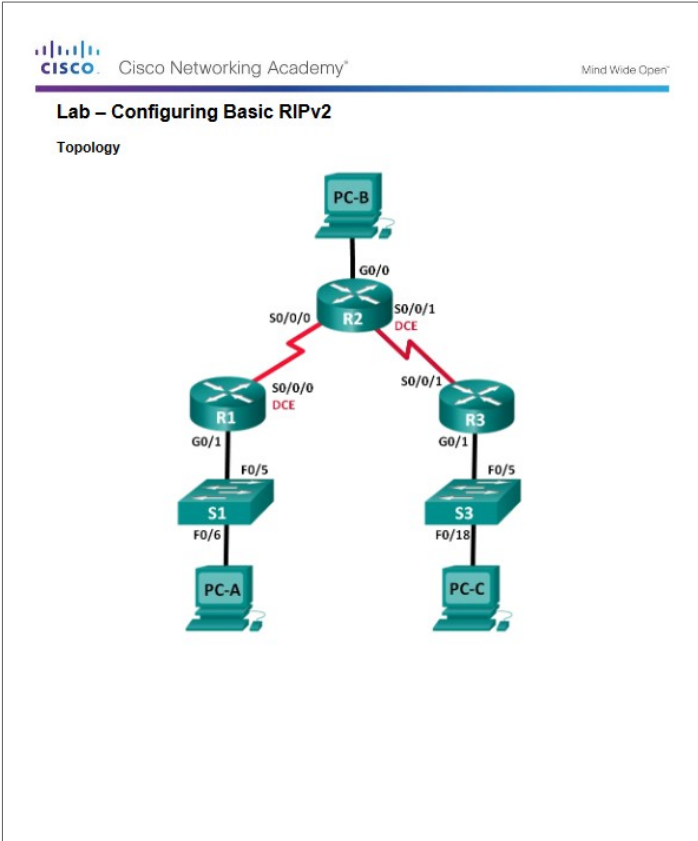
CISCO. Cisco Networking Academy®

Mind Wide Open®

Lab – Configuring Basic RIPv2

Topology

PC-B

G0/0

S0/0/0

R2

S0/0/1
DCE

S0/0/0
DCE

S0/0/1

R1

R3

G0/1

G0/1

F0/5

F0/5

S1

S3

F0/6

F0/18

PC-A

PC-C